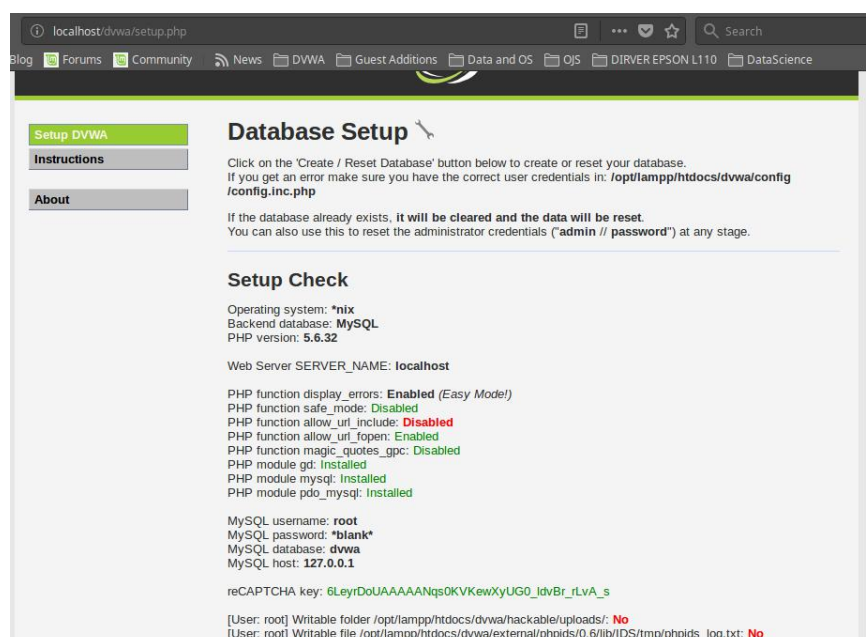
localhost/dvwa/setup.php

Search

Blog Forums Community News DVWA Guest Additions Data and OS OJS DIRVER EPSON L110 DataScience

Setup DVWA
Instructions

About

Database Setup

Click on the 'Create / Reset Database' button below to create or reset your database.
If you get an error make sure you have the correct user credentials in: /opt/lampp/htdocs/dvwa/config/config.inc.php

If the database already exists, it will be cleared and the data will be reset.
You can also use this to reset the administrator credentials ("admin // password") at any stage.

Setup Check

Operating system: *nix
Backend database: MySQL
PHP version: 5.6.32

Web Server SERVER_NAME: localhost

PHP function display_errors: Enabled (Easy Mode!)
PHP function safe_mode: Disabled
PHP function allow_url_include: Disabled
PHP function allow_url_fopen: Enabled
PHP function magic_quotes_gpc: Disabled
PHP module gd: Installed
PHP module mysql: Installed
PHP module pdo_mysql: Installed

MySQL username: root
MySQL password: *blank*
MySQL database: dvwa
MySQL host: 127.0.0.1

reCAPTCHA key: 6LeyrDoUAAAAANqs0KVKewXyUG0_ldvBr_rLvA_s

[User: root] Writable folder /opt/lampp/htdocs/dvwa/hackable/uploads/: No
[User: root] Writable file /opt/lampp/htdocs/dvwa/external/phpids/0.6/lib/IDS/tmp/phpids_log.txt: No